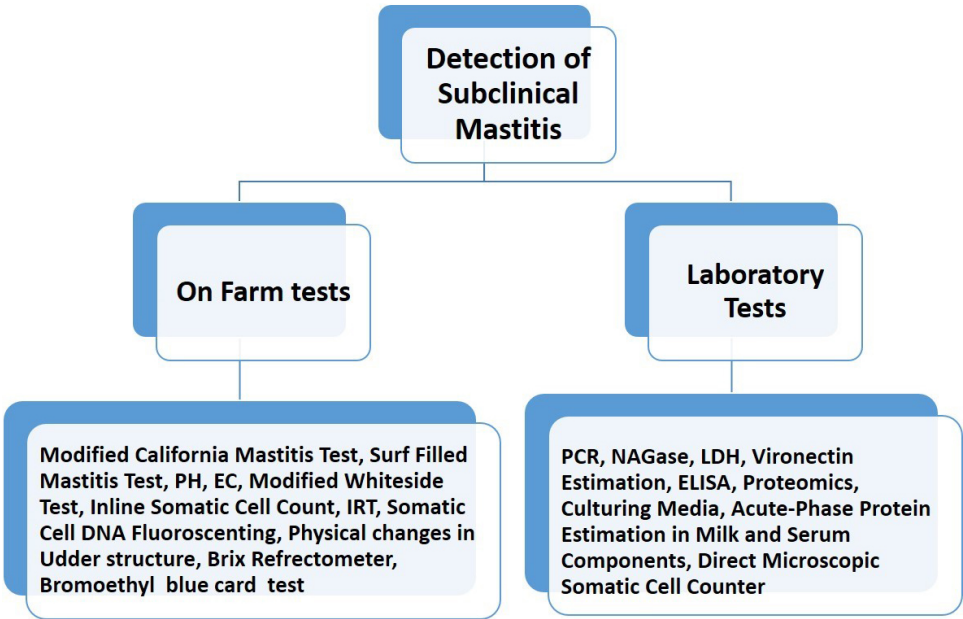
Detection of Subclinical Mastitis

On Farm tests

Laboratory Tests

Modified California Mastitis Test, Surf Filled Mastitis Test, PH, EC, Modified Whiteside Test, Inline Somatic Cell Count, IRT, Somatic Cell DNA Fluoroscenting, Physical changes in Udder structure, Brix Refrectometer, Bromoethyl blue card test

PCR, NAGase, LDH, Vironectin Estimation, ELISA, Proteomics, Culturing Media, Acute-Phase Protein Estimation in Milk and Serum Components, Direct Microscopic Somatic Cell Counter